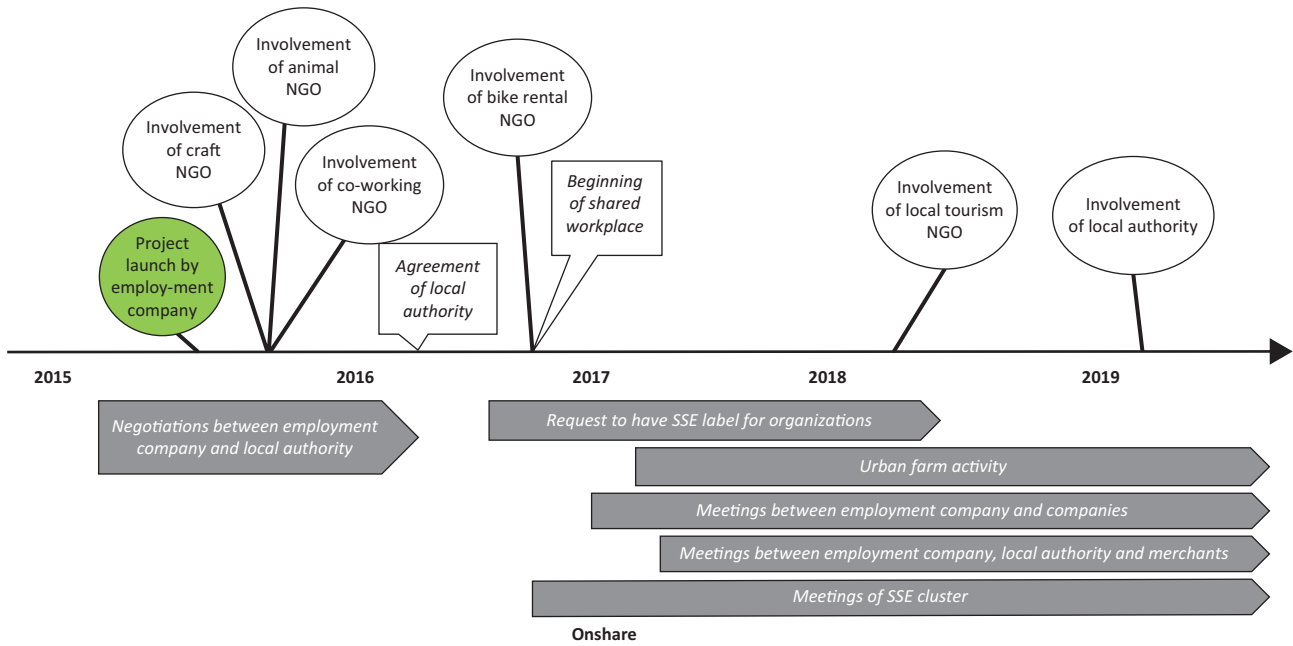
Involvement of animal NGO

Involvement of craft NGO

Involvement of bike rental NGO

Involvement of co-working NGO

Beginning of shared workplace

Project launch by employ-ment company

Agreement of local authority

Involvement of local tourism NGO

Involvement of local authority

2015

2016

2017

2018

2019

Negotiations between employment company and local authority

Request to have SSE label for organizations

Urban farm activity

Meetings between employment company and companies

Meetings between employment company, local authority and merchants

Meetings of SSE cluster

Onshare